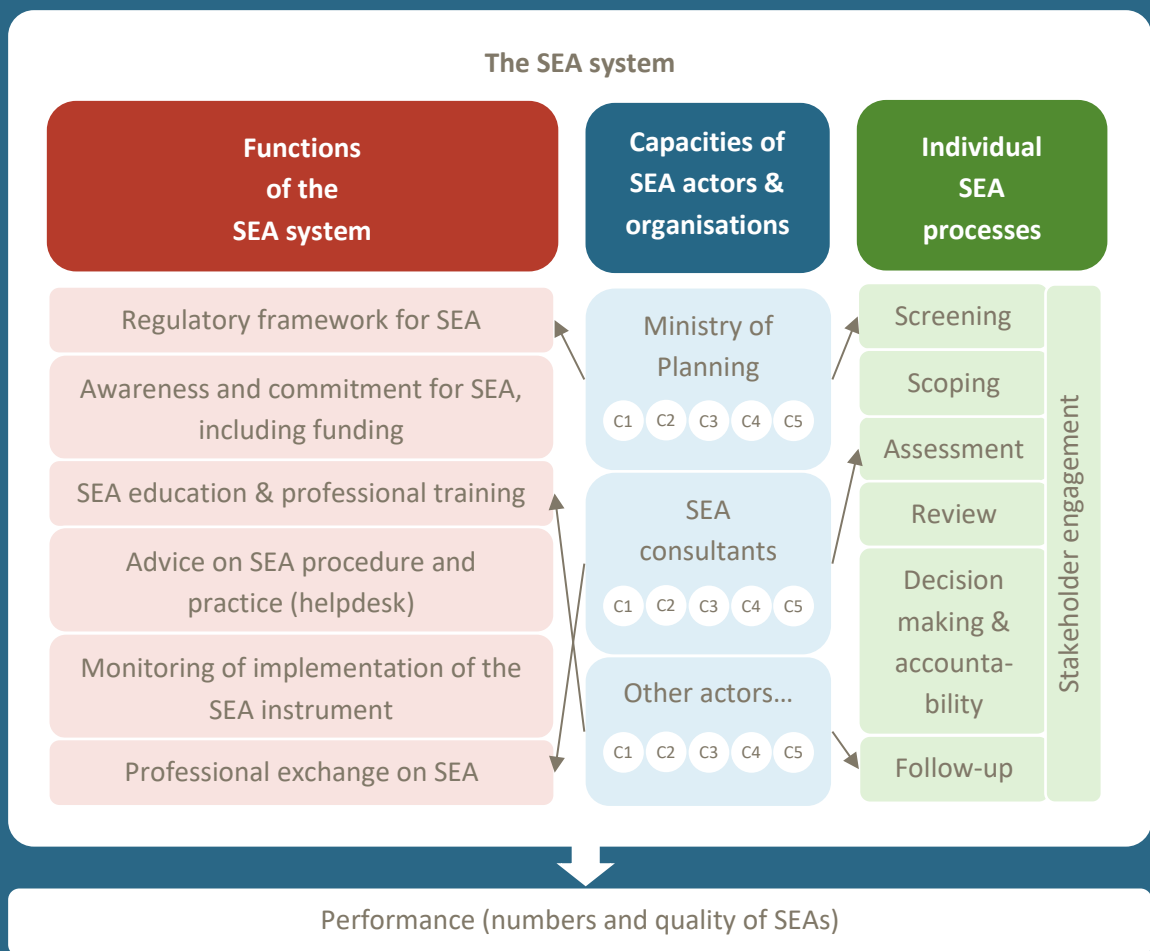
The SEA system

Functions of the SEA system

Capacities of SEA actors & organisations

Individual SEA processes

Regulatory framework for SEA

Awareness and commitment for SEA, including funding

SEA education & professional training

Advice on SEA procedure and practice (helpdesk)

Monitoring of implementation of the SEA instrument

Professional exchange on SEA

Ministry of Planning

C1 C2 C3 C4 C5

SEA consultants

C1 C2 C3 C4 C5

Other actors…

C1 C2 C3 C4 C5

Screening

Scoping

Assessment

Review

Decision making & accountability

Follow-up

Stakeholder engagement

Performance (numbers and quality of SEAs)